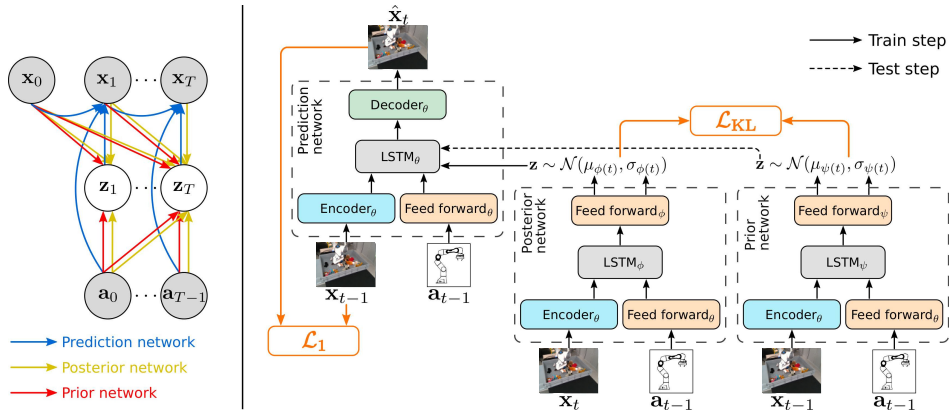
$\mathbf{x}_0$ $\mathbf{x}_1$ $\cdots$ $\mathbf{x}_T$

$\mathbf{z}_1$ $\cdots$ $\mathbf{z}_T$

$\mathbf{a}_0$ $\cdots$ $\mathbf{a}_{T-1}$

Prediction network
Posterior network
Prior network

$\hat{\mathbf{x}}_t$

Train step
Test step

Prediction network
Decoder$_\theta$
LSTM$_\theta$
Encoder$_\theta$
Feed forward$_\theta$

$\mathcal{L}_{\mathbf{KL}}$

$\mathbf{z} \sim \mathcal{N}(\mu_{\phi(t)}, \sigma_{\phi(t)})$

$\mathbf{z} \sim \mathcal{N}(\mu_{\psi(t)}, \sigma_{\psi(t)})$

$\mathbf{x}_{t-1}$ $\mathbf{a}_{t-1}$

$\mathcal{L}_1$

Posterior network
Feed forward$_\phi$
LSTM$_\phi$
Encoder$_\theta$
Feed forward$_\theta$

$\mathbf{x}_t$ $\mathbf{a}_{t-1}$

Prior network
Feed forward$_\psi$
LSTM$_\psi$
Encoder$_\theta$
Feed forward$_\theta$

$\mathbf{x}_{t-1}$ $\mathbf{a}_{t-1}$